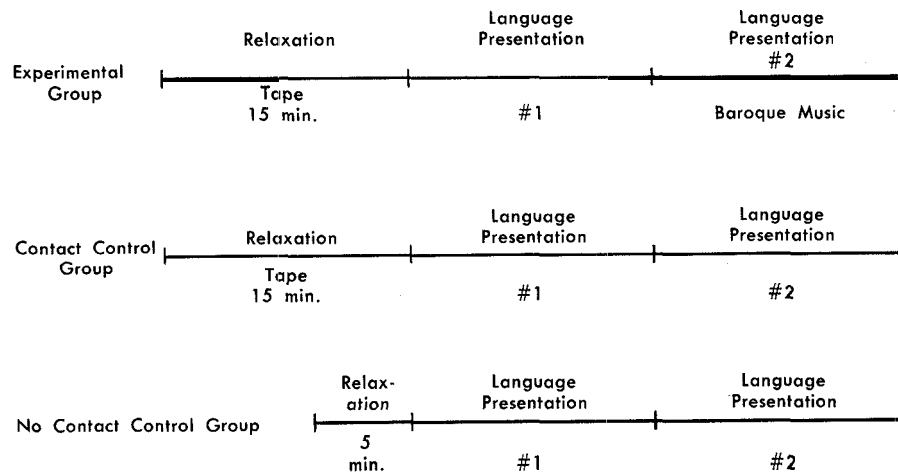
Experimental Group

Relaxation

Tape 15 min.

Language Presentation

#1

Language Presentation #2

Baroque Music

Contact Control Group

Relaxation

Tape 15 min.

Language Presentation

#1

Language Presentation

#2

No Contact Control Group

Relaxation

5 min.

Language Presentation

#1

Language Presentation

#2